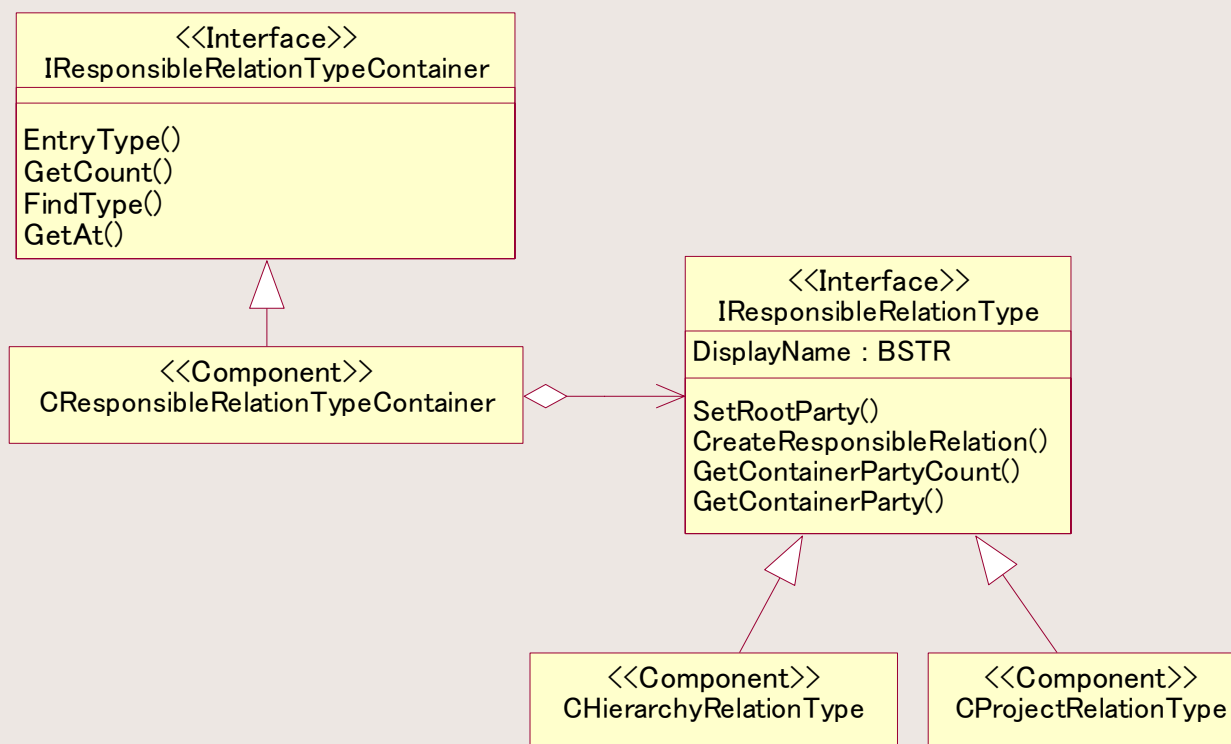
<<Interface>>
IResponsibleRelationTypeContainer

EntryType()
GetCount()
FindType()
GetAt()

<<Component>>
CResponsibleRelationTypeContainer

<<Interface>>
IResponsibleRelationType

DisplayName : BSTR

SetRootParty()
CreateResponsibleRelation()
GetContainerPartyCount()
GetContainerParty()

<<Component>>
CHierarchyRelationType

<<Component>>
CProjectRelationType